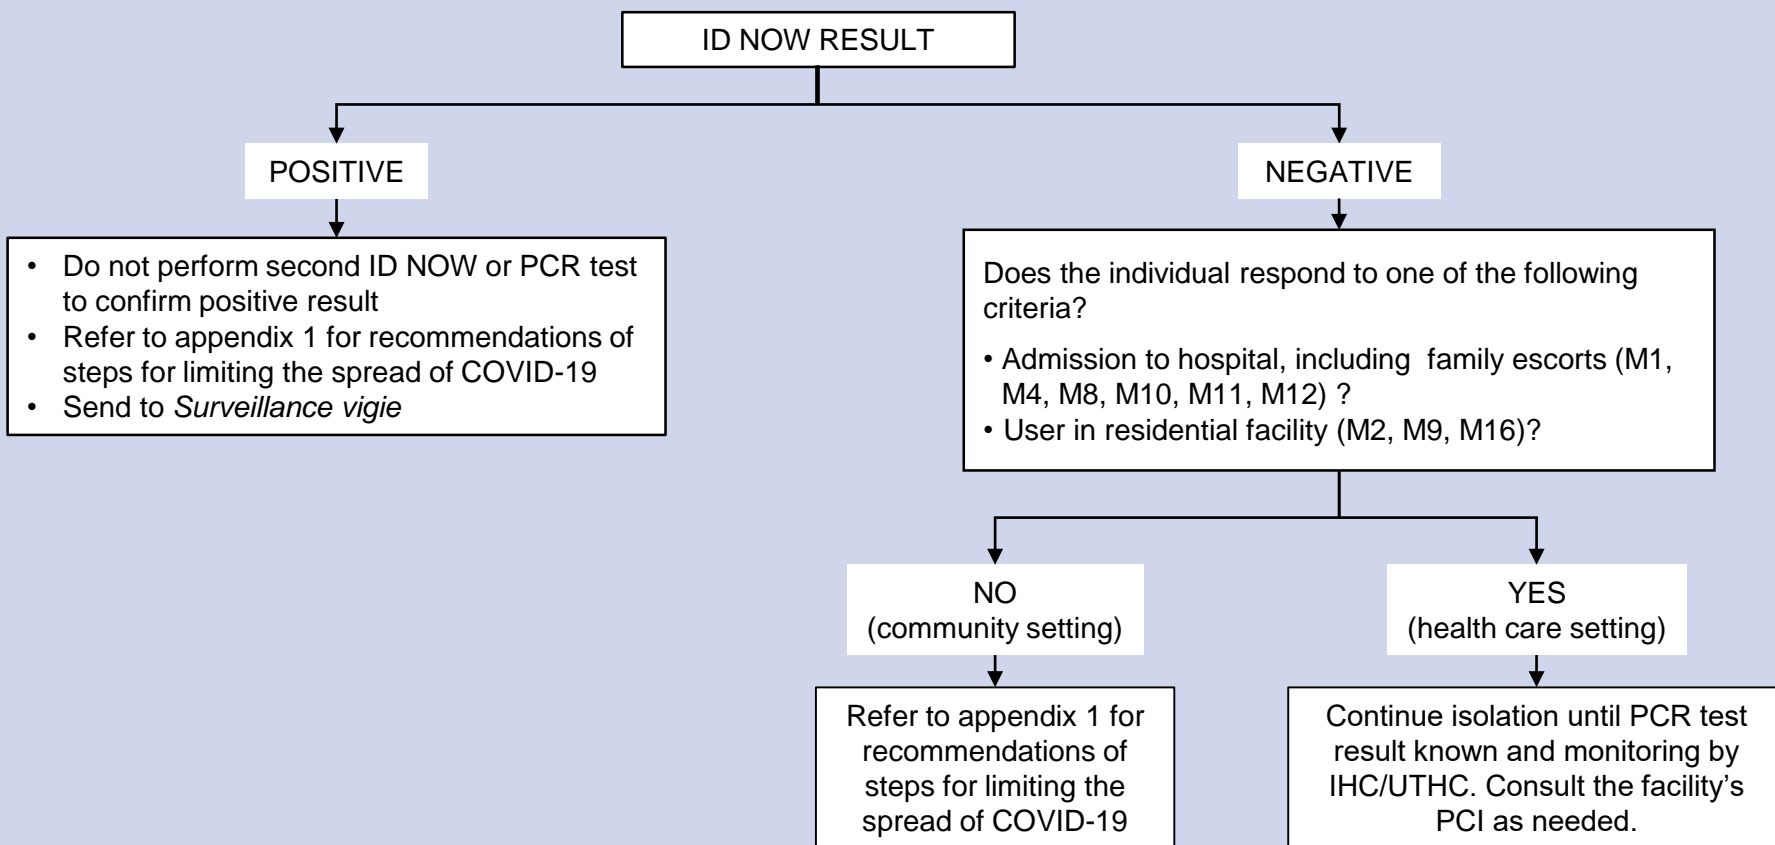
ID NOW RESULT

POSITIVE

- Do not perform second ID NOW or PCR test to confirm positive result
- Refer to appendix 1 for recommendations of steps for limiting the spread of COVID-19
- Send to *Surveillance vigie*

NEGATIVE

Does the individual respond to one of the following criteria?

- Admission to hospital, including family escorts (M1, M4, M8, M10, M11, M12) ?
- User in residential facility (M2, M9, M16)?

NO
(community setting)

Refer to appendix 1 for recommendations of steps for limiting the spread of COVID-19

YES
(health care setting)

Continue isolation until PCR test result known and monitoring by IHC/UTHC. Consult the facility's PCI as needed.